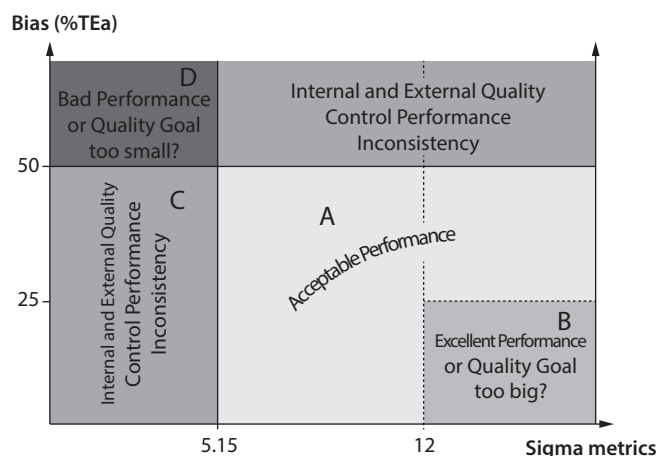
Bias (%TEa)

D
Bad Performance or Quality Goal too small?

Internal and External Quality Control Performance Inconsistency

50

C
Internal and External Quality Control Performance Inconsistency

A
Acceptable Performance

25

B
Excellent Performance or Quality Goal too big?

5.15

12

Sigma metrics